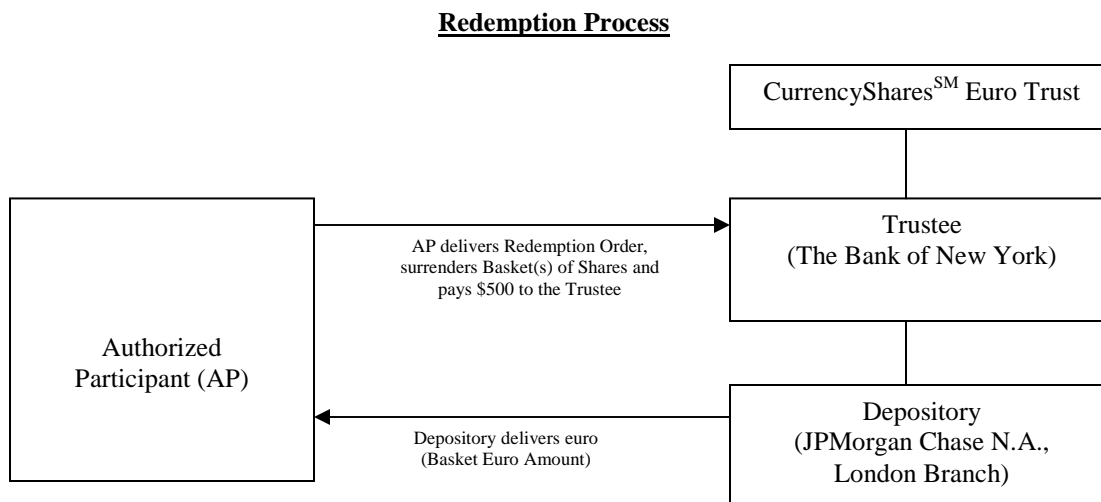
**Redemption Process**

CurrencyShares$^{SM}$ Euro Trust

Authorized Participant (AP)

AP delivers Redemption Order, surrenders Basket(s) of Shares and pays \$500 to the Trustee

Trustee (The Bank of New York)

Depository delivers euro (Basket Euro Amount)

Depository (JPMorgan Chase N.A., London Branch)